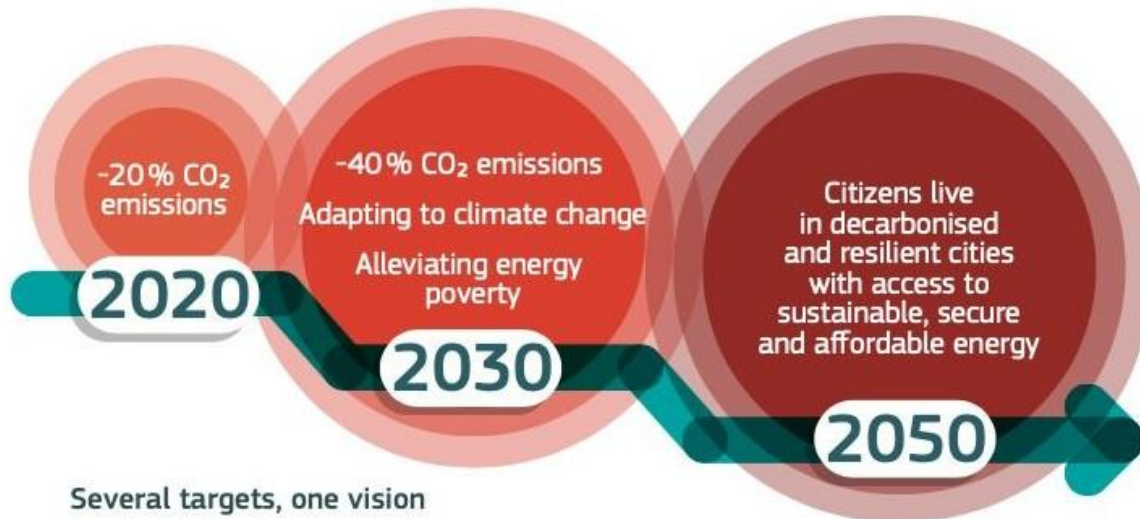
-20% $CO_2$ emissions

2020

-40% $CO_2$ emissions

Adapting to climate change

Alleviating energy poverty

2030

Citizens live in decarbonised and resilient cities with access to sustainable, secure and affordable energy

2050

Several targets, one vision